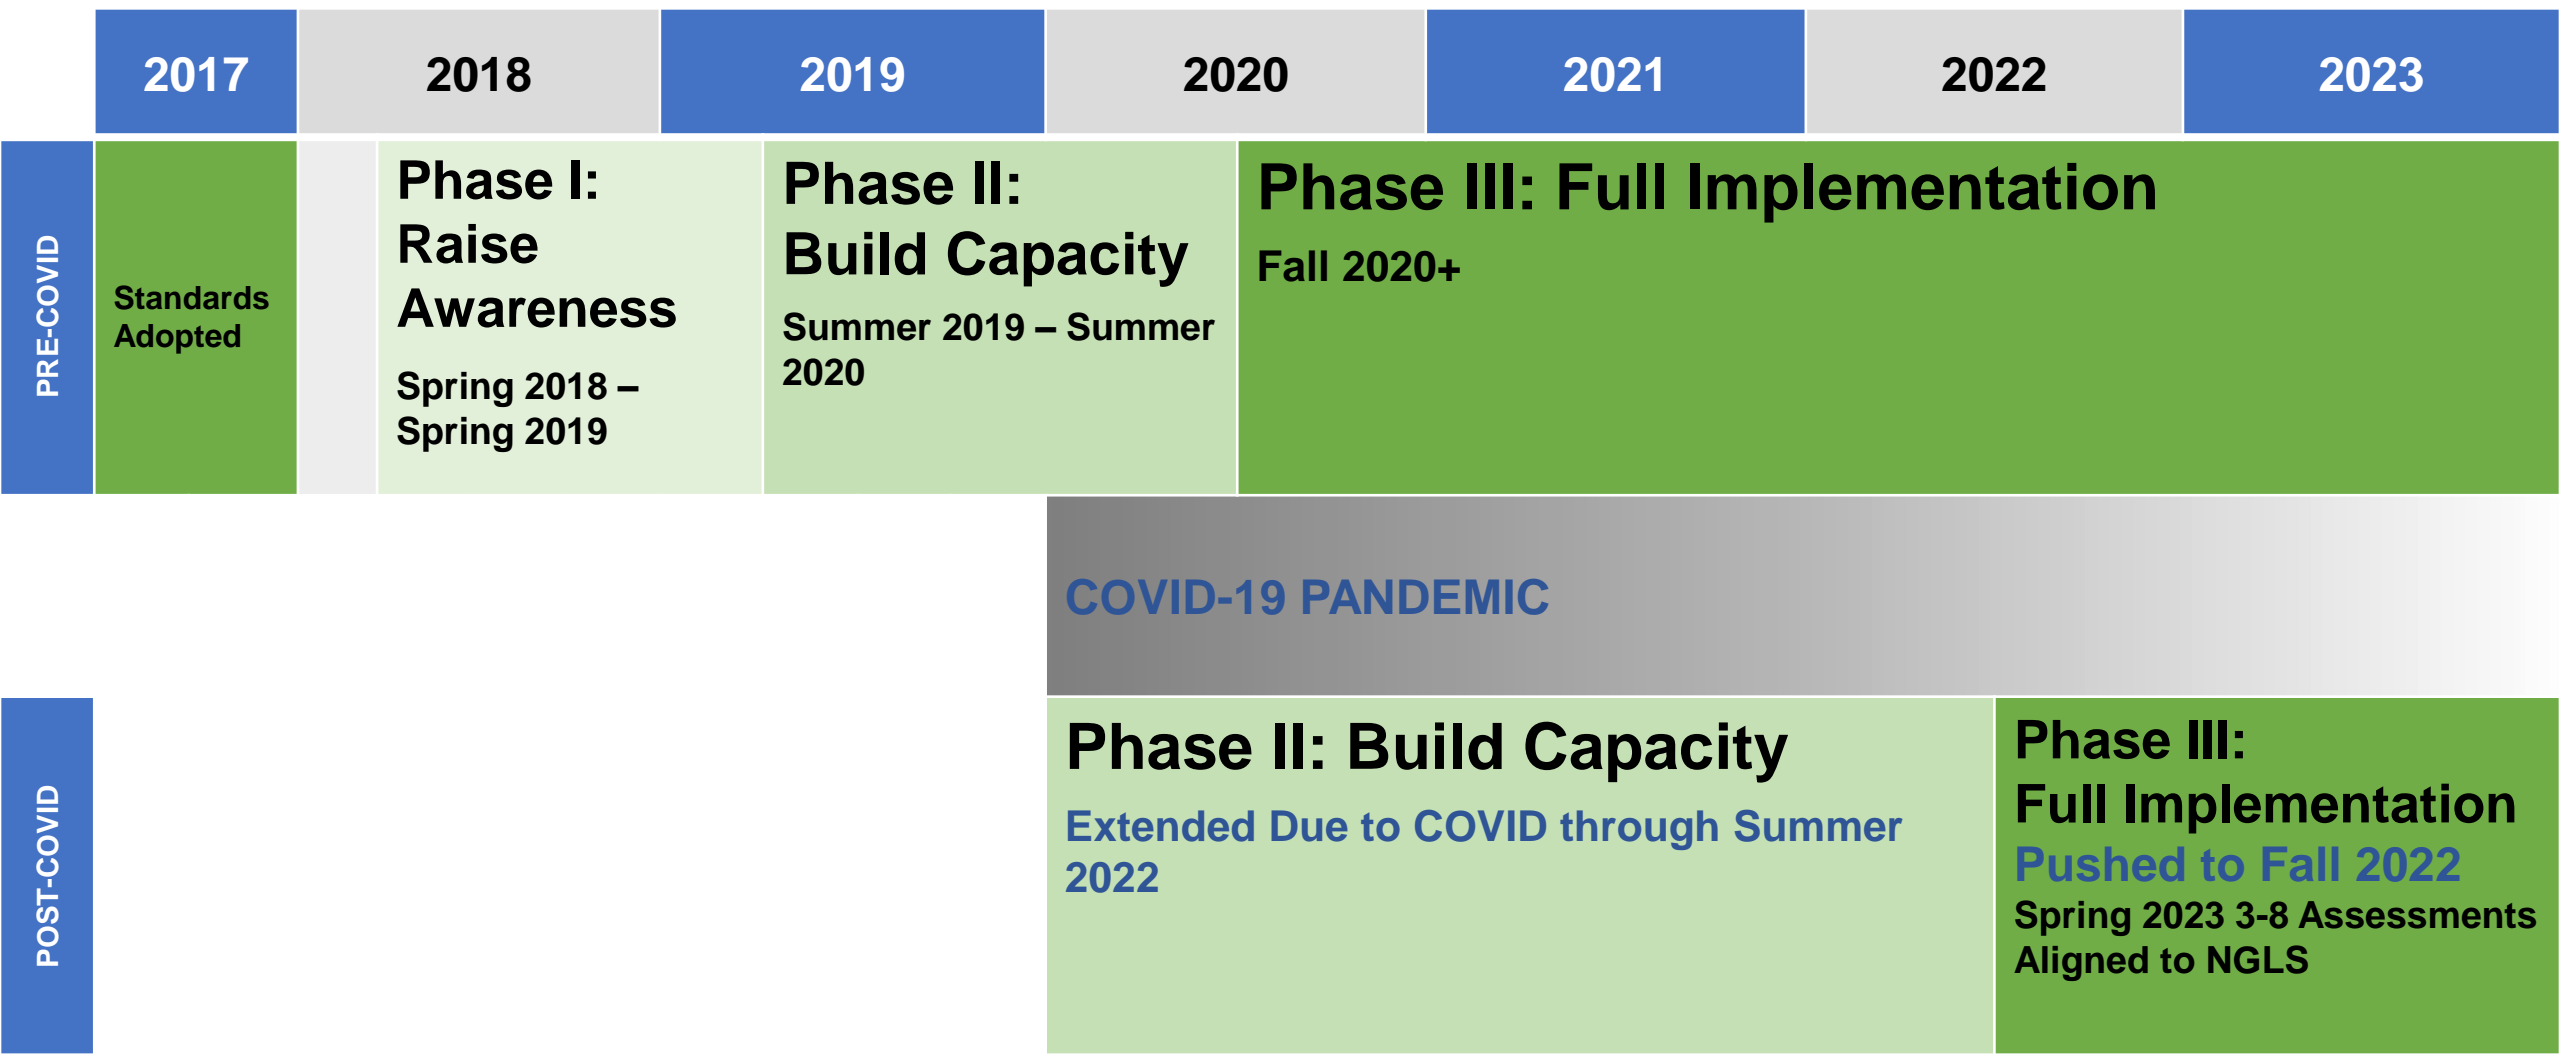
2017 2018 2019 2020 2021 2022 2023

PRE-COVID

Standards Adopted

Phase I: Raise Awareness

Spring 2018 – Spring 2019

Phase II: Build Capacity

Summer 2019 – Summer 2020

Phase III: Full Implementation

Fall 2020+

COVID-19 PANDEMIC

POST-COVID

Phase II: Build Capacity

Extended Due to COVID through Summer 2022

Phase III: Full Implementation

Pushed to Fall 2022

Spring 2023 3-8 Assessments Aligned to NGLS